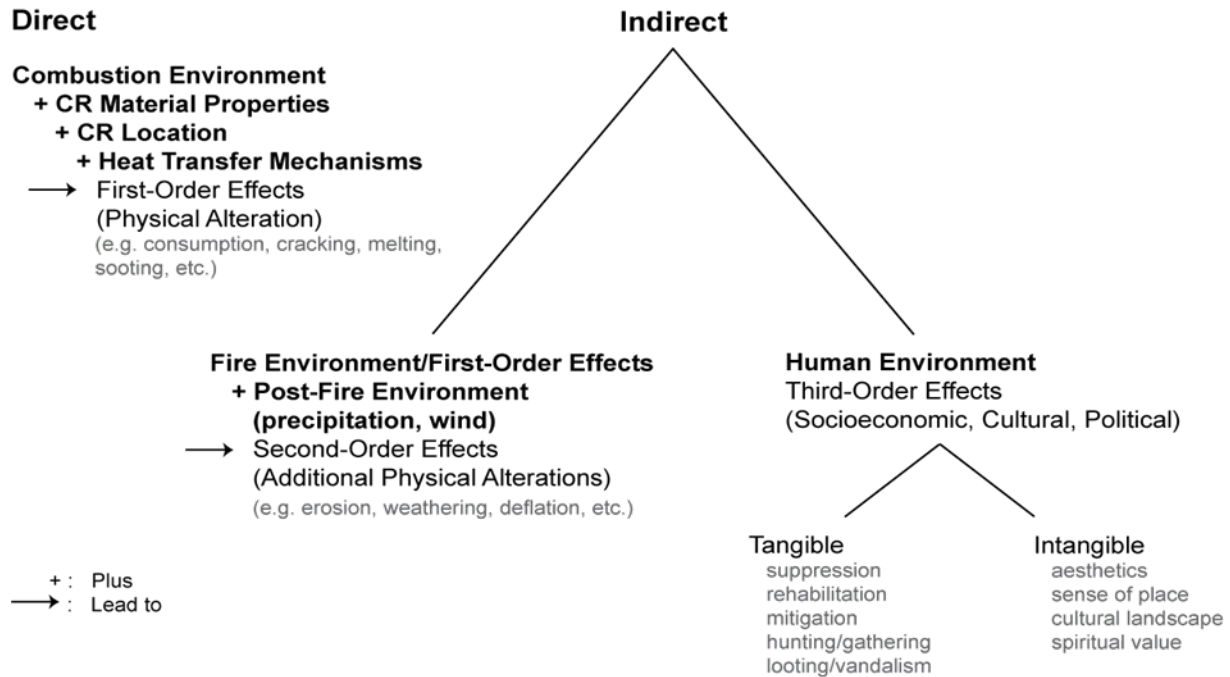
Direct

Combustion Environment
+ CR Material Properties
+ CR Location
+ Heat Transfer Mechanisms
→ First-Order Effects (Physical Alteration)
(e.g. consumption, cracking, melting, sooting, etc.)

Indirect

Fire Environment/First-Order Effects
+ Post-Fire Environment (precipitation, wind)
→ Second-Order Effects (Additional Physical Alterations)
(e.g. erosion, weathering, deflation, etc.)

Human Environment
Third-Order Effects
(Socioeconomic, Cultural, Political)

Tangible
suppression
rehabilitation
mitigation
hunting/gathering
looting/vandalism

Intangible
aesthetics
sense of place
cultural landscape
spiritual value

+ : Plus
→ : Lead to